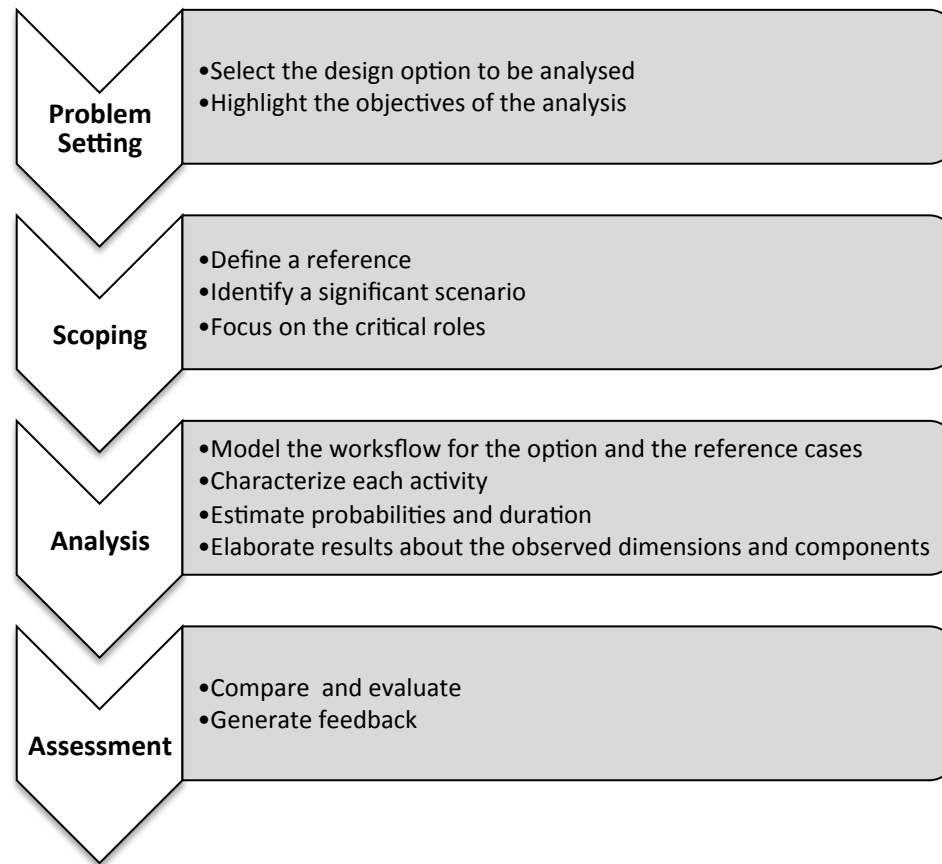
Problem Setting

•Select the design option to be analysed
•Highlight the objectives of the analysis

Scoping

•Define a reference
•Identify a significant scenario
•Focus on the critical roles

Analysis

•Model the worksflow for the option and the reference cases
•Characterize each activity
•Estimate probabilities and duration
•Elaborate results about the observed dimensions and components

Assessment

•Compare and evaluate
•Generate feedback